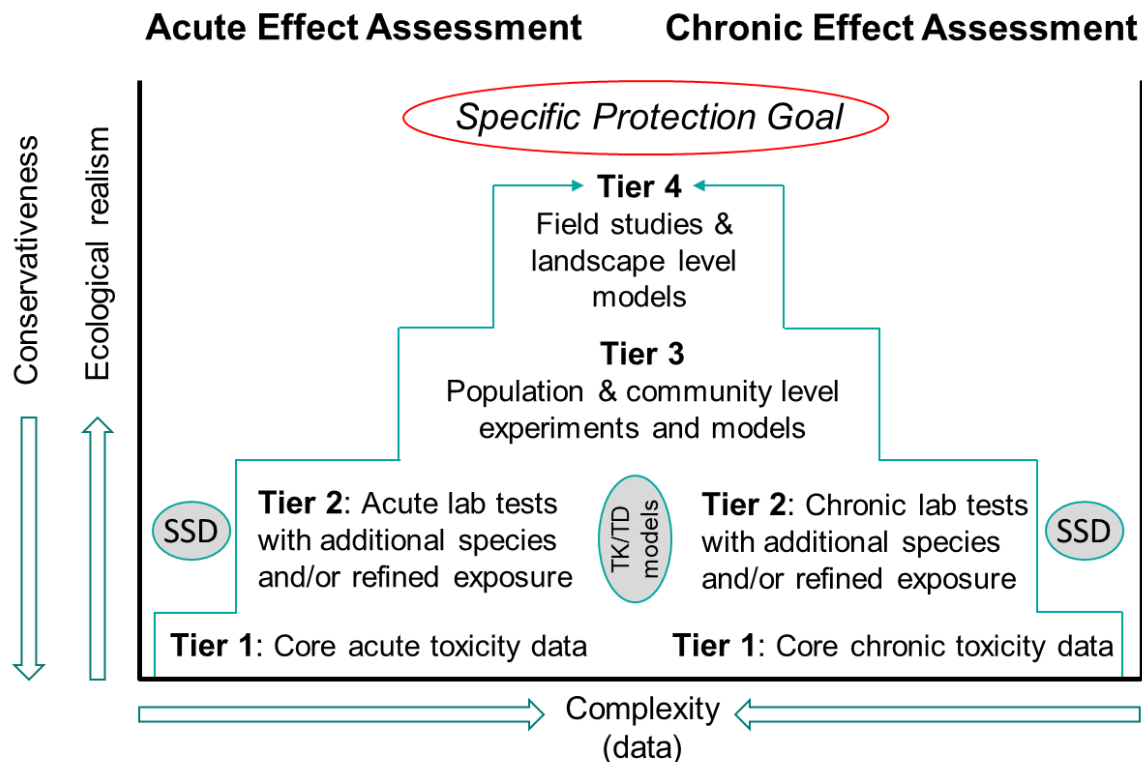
Acute Effect Assessment

Chronic Effect Assessment

Conservativeness

Ecological realism

Specific Protection Goal

Tier 4
Field studies & landscape level models

Tier 3
Population & community level experiments and models

SSD

Tier 2: Acute lab tests with additional species and/or refined exposure

TK/TD models

Tier 2: Chronic lab tests with additional species and/or refined exposure

SSD

Tier 1: Core acute toxicity data

Tier 1: Core chronic toxicity data

Complexity (data)